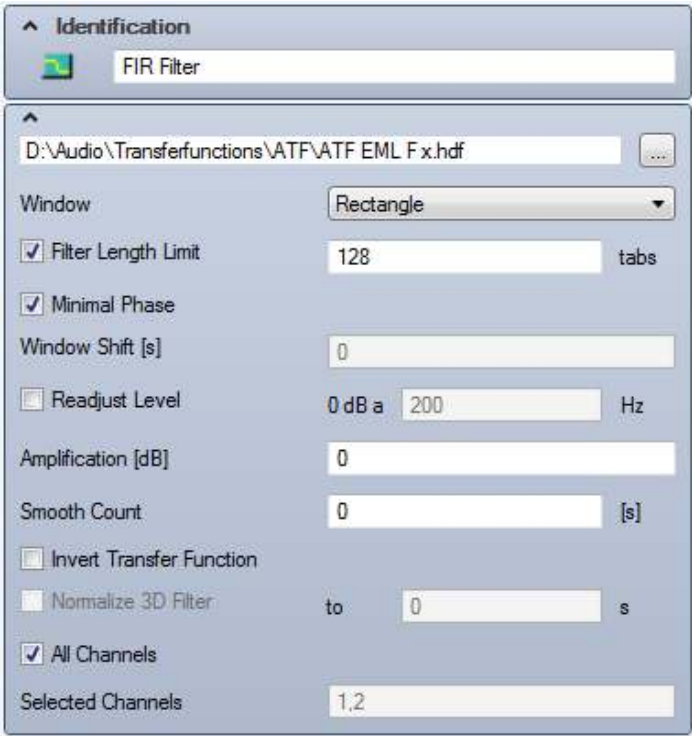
Identification

FIR Filter

D:\Audio\Transferfunctions\ATF\ATF EML F x.hdf

...

Window

Rectangle

Filter Length Limit

128

tabs

Minimal Phase

Window Shift [s]

0

Readjust Level

0 dB a

200

Hz

Amplification [dB]

0

Smooth Count

0

[s]

Invert Transfer Function

Normalize 3D Filter

to

0

s

All Channels

Selected Channels

1,2